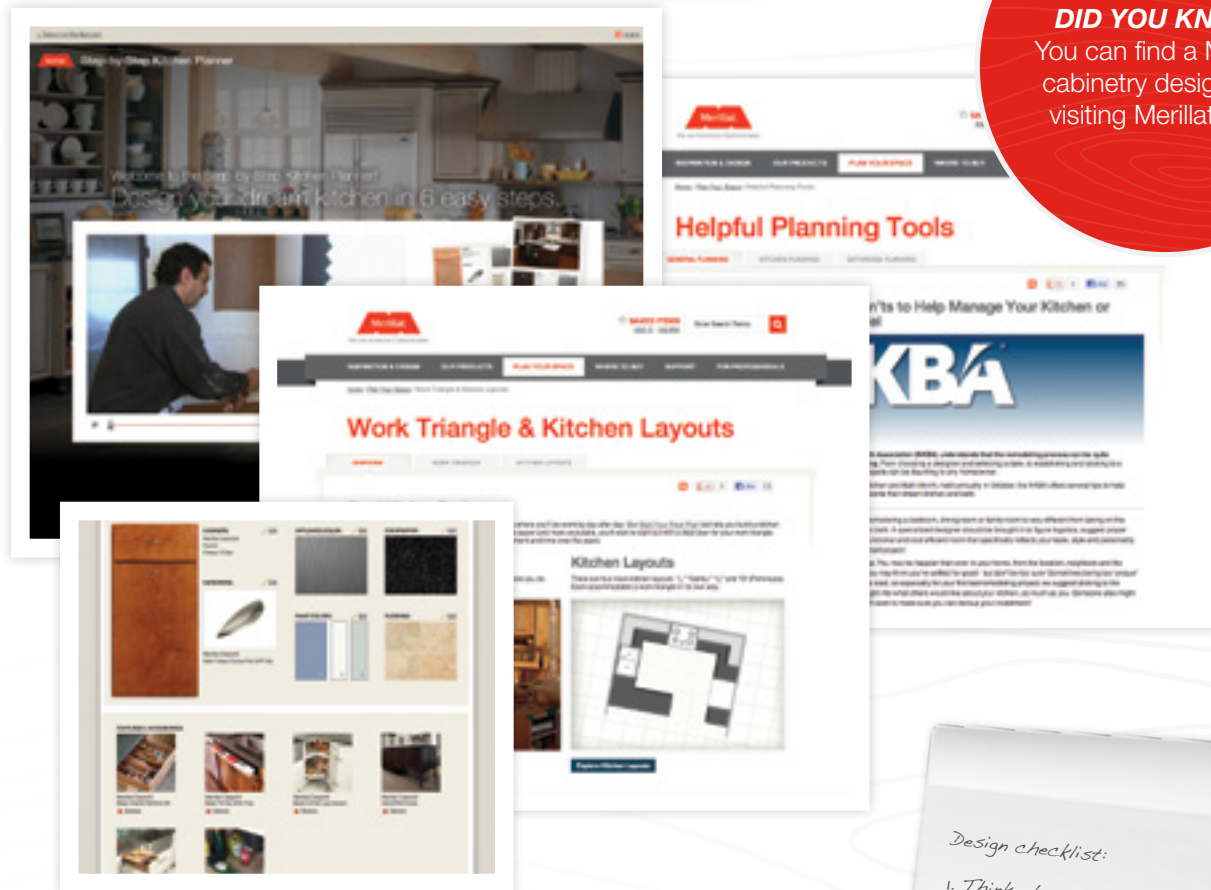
DID YOU KN
You can find a M
cabinetry desig
visiting Merillat

Step by Step Kitchen Planner

Welcome to the Step by Step Kitchen Planner!
Design your dream kitchen in 6 easy steps.

Merillat

INSPIRATION & DESIGN OUR PRODUCTS PLAN YOUR SPACE WHERE TO BUY

Helpful Planning Tools

GENERAL PLANNING KITCHEN PLANNING BATHROOM PLANNING

n'ts to Help Manage Your Kitchen or

KBA

Merillat

INSPIRATION & DESIGN OUR PRODUCTS PLAN YOUR SPACE WHERE TO BUY SUPPORT FOR PROFESSIONALS

Work Triangle & Kitchen Layouts

OVERVIEW WORK TRIANGLE KITCHEN LAYOUTS

Kitchen Layouts

Explore Kitchen Layouts

Design checklist:
1. Think